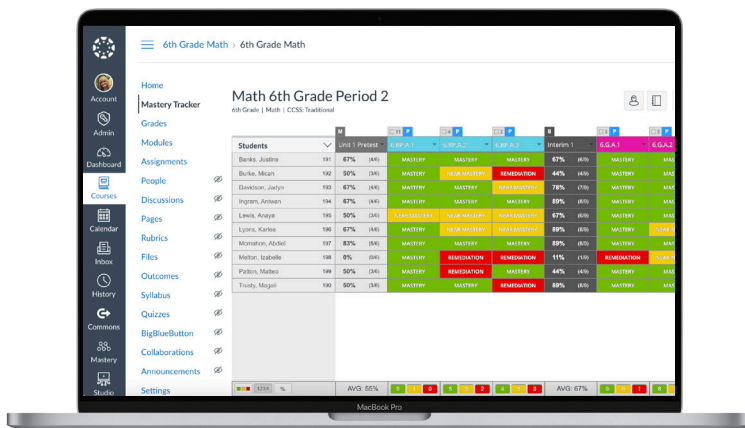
6th Grade Math > 6th Grade Math

Account
Admin
Dashboard
Courses
Calendar
Inbox
History
Commons
Mastery
Studio

Home
Mastery Tracker
Grades
Modules
Assignments
People
Discussions
Pages
Rubrics
Files
Outcomes
Syllabus
Quizzes
BigBlueButton
Collaborations
Announcements
Settings

Math 6th Grade Period 2
6th Grade | Math | CCSS: Traditional

| Students | | Unit 1 Pretest | | 6.RP.A.1 | 6.RP.A.2 | 6.RP.A.3 | Interim 1 | | G.GA.1 | 6.GA.2 |
|---|---|---|---|---|---|---|---|---|---|---|
| Banks, Justine | 191 | 67% | (4/6) | MASTERY | MASTERY | MASTERY | 67% | (6/9) | MASTERY | MASTERY |
| Burke, Micah | 192 | 50% | (3/6) | MASTERY | NEAR MASTERY | REMEDIATION | 44% | (4/9) | MASTERY | MASTERY |
| Davidson, Jadyn | 193 | 67% | (4/6) | MASTERY | MASTERY | NEAR MASTERY | 78% | (7/9) | MASTERY | MASTERY |
| Ingram, Antwan | 194 | 67% | (4/6) | MASTERY | MASTERY | MASTERY | 89% | (8/9) | MASTERY | MASTERY |
| Lewis, Anaya | 195 | 50% | (3/6) | NEAR MASTERY | NEAR MASTERY | MASTERY | 67% | (6/9) | MASTERY | MASTERY |
| Lyons, Karlee | 196 | 50% | (3/6) | MASTERY | NEAR MASTERY | MASTERY | 89% | (8/9) | MASTERY | NEAR |
| Monahon, Abdiel | 197 | 83% | (5/6) | MASTERY | MASTERY | MASTERY | 89% | (8/9) | MASTERY | MASTERY |
| Melton, Izabelle | 198 | 0% | (0/6) | MASTERY | REMEDIATION | MASTERY | 11% | (1/9) | REMEDIATION | NEAR |
| Patton, Matteo | 199 | 50% | (3/6) | MASTERY | REMEDIATION | MASTERY | 44% | (4/9) | MASTERY | MASTERY |
| Trusty, Megan | 190 | 50% | (3/6) | MASTERY | MASTERY | REMEDIATION | 89% | (8/9) | MASTERY | MASTERY |

1234 %
AVG: 55% 9 0 1 | 6 2 2 | 4 2 3 | AVG: 67% 9 0 1 | 8

MacBook Pro